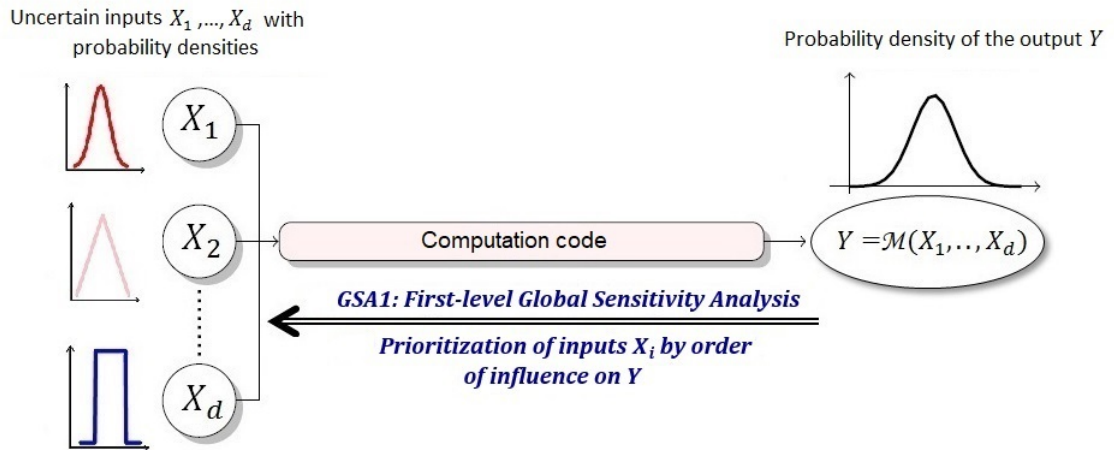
Uncertain inputs $X_1, \ldots, X_d$ with probability densities

Probability density of the output $Y$

$X_1$

$X_2$

$X_d$

Computation code

$Y = \mathcal{M}(X_1, .., X_d)$

GSA1: First-level Global Sensitivity Analysis

Prioritization of inputs $X_i$ by order of influence on Y